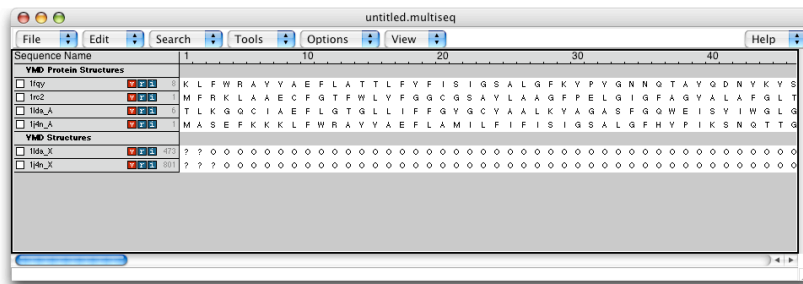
untitled.multiseq

File | Edit | Search | Tools | Options | View | Help

Sequence Name | 1 | 10 | 20 | 30 | 40

VMD Protein Structures

1fqy 6 K L F W R A Y V A E F L A T T L F V F I S I G S A L G F K Y P V G N N Q T A Y Q D N Y K Y S

1rc2 1 M F R K L A A E C F G T F W L V F G G C G S A V L A A G F P E L G I G F A G V A L A F G L T

1lda_A 6 T L K G Q C I A E F L G T G L L I F F G V G C V A A L K V A G A S F G Q W E I S V I W G L G

1j4n_A 1 M A S E F K K K L F W R A V V A E F L A M I L F I F I S I G S A L G F H Y P I K S N Q T T G

VMD Structures

1lda_X 473 ? ? 0 0 0 0 0 0 0 0 0 0 0 0 0 0 0 0 0 0 0 0 0 0 0 0 0 0 0 0 0 0 0 0 0 0 0 0 0 0 0 0 0 0 0 0

1j4n_X 801 ? ? 0 0 0 0 0 0 0 0 0 0 0 0 0 0 0 0 0 0 0 0 0 0 0 0 0 0 0 0 0 0 0 0 0 0 0 0 0 0 0 0 0 0 0 0